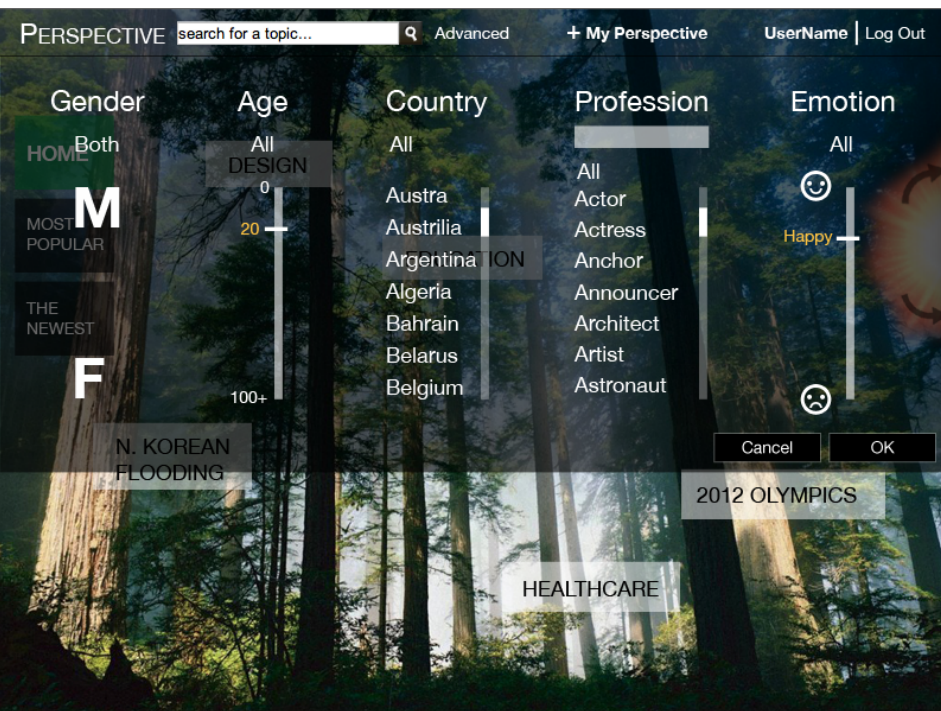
PERSPECTIVE search for a topic... Advanced + My Perspective UserName | Log Out

Gender
Both
M
F

Age
All
0
20
100+

Country
All
Austra
Austrilia
Argentina
Algeria
Bahrain
Belarus
Belgium

Profession
All
Actor
Actress
Anchor
Announcer
Architect
Artist
Astronaut

Emotion
All
☺
Happy
☹

Cancel OK

HOME
MOST POPULAR
THE NEWEST

DESIGN
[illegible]ATION
N. KOREAN FLOODING
2012 OLYMPICS
HEALTHCARE